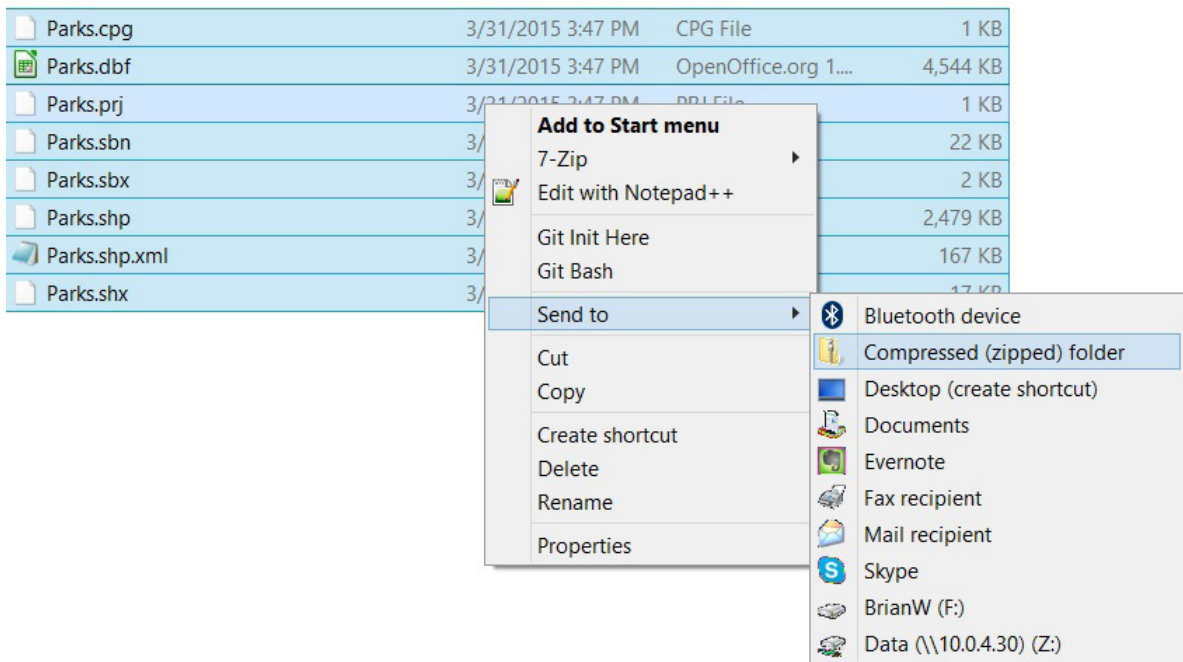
| | | | |
|---|---|---|---|
| Parks.cpg | 3/31/2015 3:47 PM | CPG File | 1 KB |
| Parks.dbf | 3/31/2015 3:47 PM | OpenOffice.org 1.... | 4,544 KB |
| Parks.prj | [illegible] | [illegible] | 1 KB |
| Parks.sbn | 3/ | | 22 KB |
| Parks.sbx | 3/ | | 2 KB |
| Parks.shp | 3/ | | 2,479 KB |
| Parks.shp.xml | 3/ | | 167 KB |
| Parks.shx | 3/ | | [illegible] |

Add to Start menu
7-Zip
Edit with Notepad++
Git Init Here
Git Bash
Send to
Cut
Copy
Create shortcut
Delete
Rename
Properties

Bluetooth device
Compressed (zipped) folder
Desktop (create shortcut)
Documents
Evernote
Fax recipient
Mail recipient
Skype
BrianW (F:)
Data (\\10.0.4.30) (Z:)